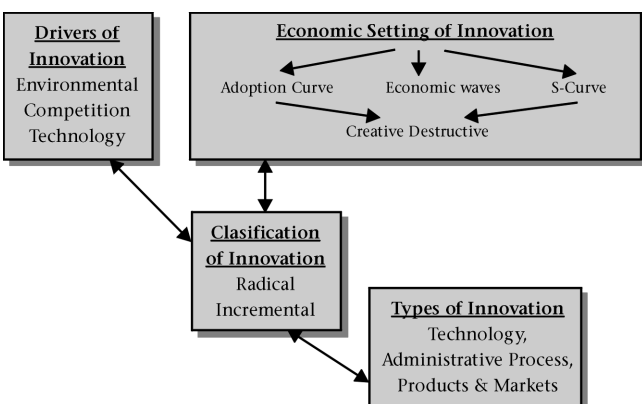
Drivers of Innovation
Environmental
Competition
Technology

Economic Setting of Innovation
Adoption Curve
Economic waves
S-Curve
Creative Destructive

Clasification of Innovation
Radical
Incremental

Types of Innovation
Technology,
Administrative Process,
Products & Markets